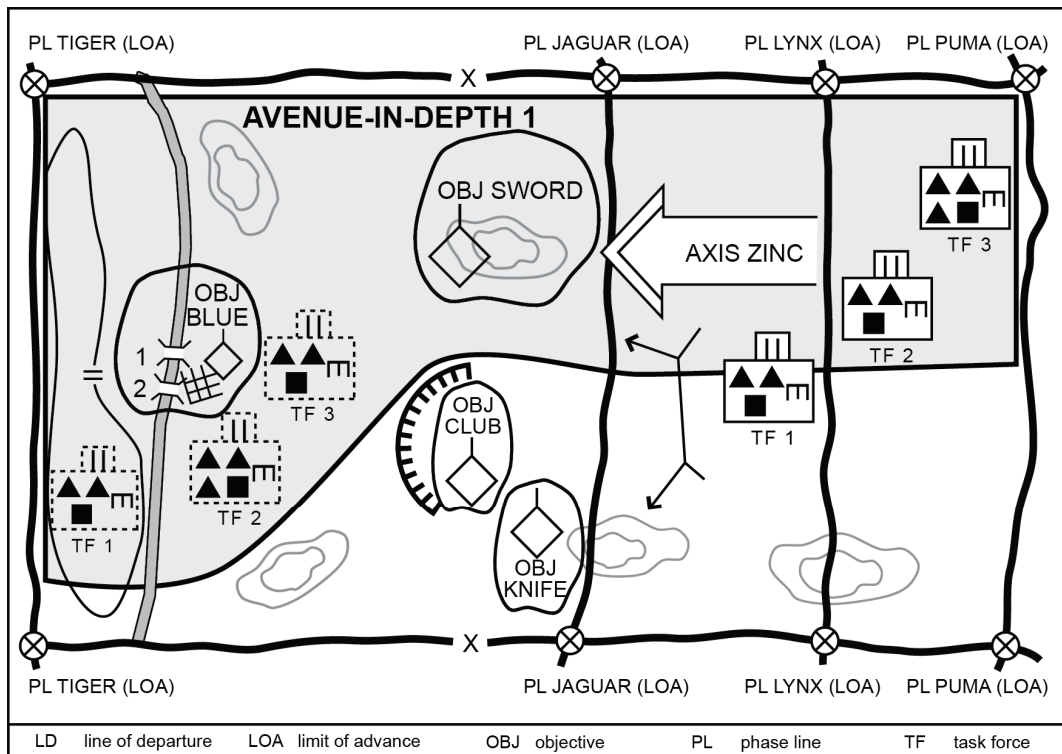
PL TIGER (LOA)
PL JAGUAR (LOA)
PL LYNX (LOA)
PL PUMA (LOA)

X

AVENUE-IN-DEPTH 1

OBJ SWORD

AXIS ZINC

TF 3

OBJ BLUE

1
2

TF 3

TF 2

TF 1

TF 2

TF 1

OBJ CLUB

OBJ KNIFE

X

PL TIGER (LOA)
PL JAGUAR (LOA)
PL LYNX (LOA)
PL PUMA (LOA)

LD line of departure LOA limit of advance OBJ objective PL phase line TF task force